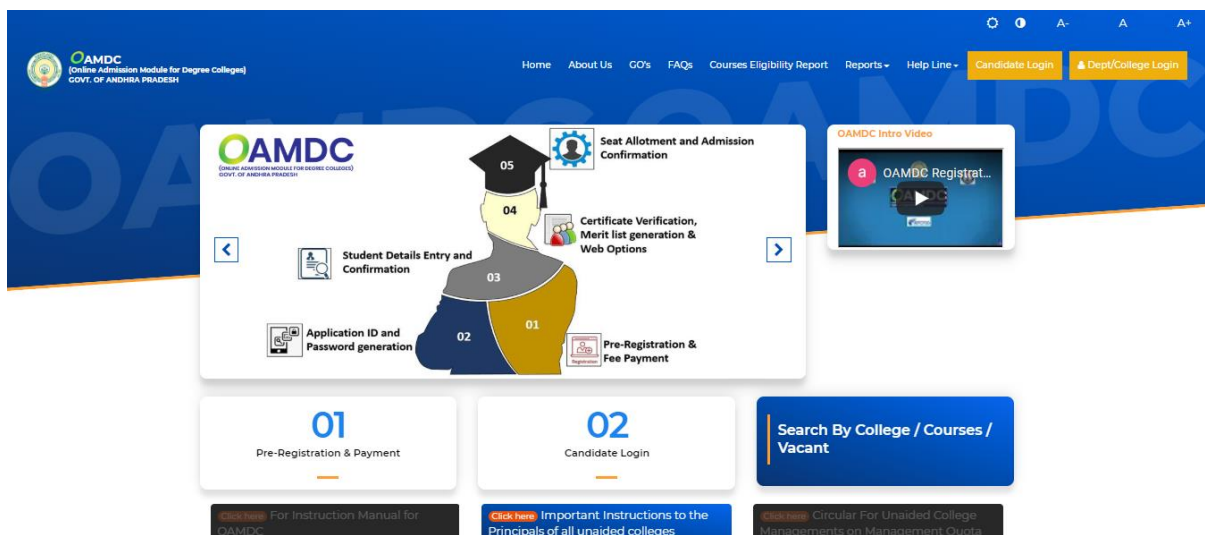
A- A A+

OAMDC
(Online Admission Module for Degree Colleges)
GOVT. OF ANDHRA PRADESH

Home About Us GO's FAQs Courses Eligibility Report Reports Help Line Candidate Login Dept/College Login

OAMDC
(ONLINE ADMISSION MODULE FOR DEGREE COLLEGES)
GOVT. OF ANDHRA PRADESH

05 Seat Allotment and Admission Confirmation
04 Certificate Verification, Merit list generation & Web Options
03 Student Details Entry and Confirmation
02 Application ID and Password generation
01 Pre-Registration & Fee Payment

Registration

OAMDC Intro Video
a OAMDC Registrat...
OAMDC

01
Pre-Registration & Payment

02
Candidate Login

Search By College / Courses / Vacant

Click here For Instruction Manual for OAMDC

Click here Important Instructions to the Principals of all unaided colleges

Click here Circular For Unaided College Managements on Management Quota